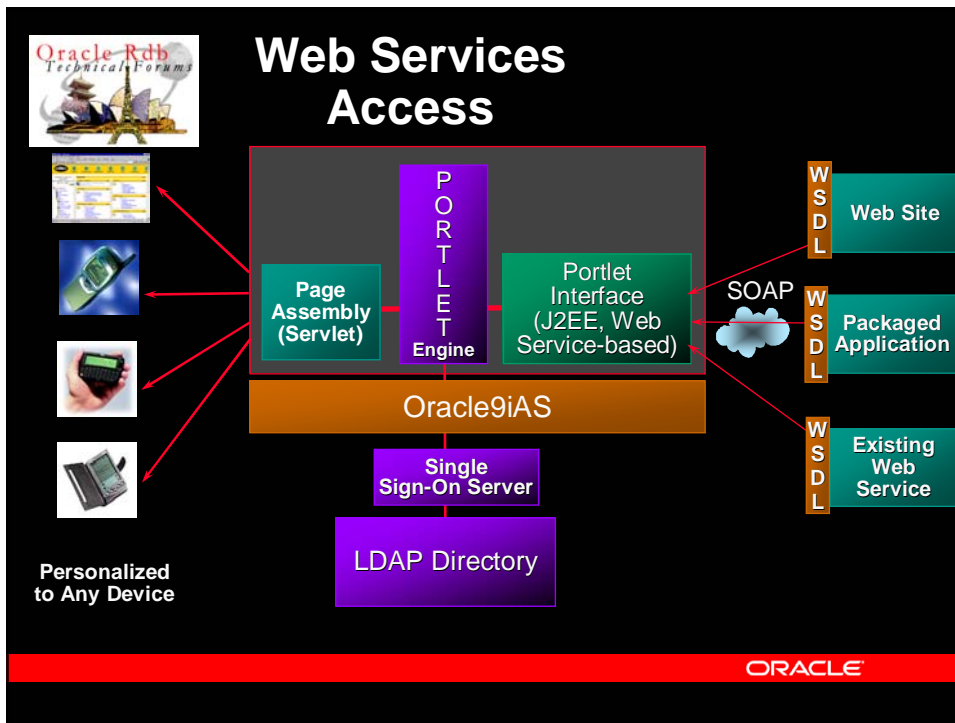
Oracle Rdb
Technical Forums

Web Services Access

Page Assembly (Servlet)

P O R T L E T
Engine

Portlet Interface (J2EE, Web Service-based)

SOAP

W S D L
Web Site

W S D L
Packaged Application

W S D L
Existing Web Service

Oracle9iAS

Single Sign-On Server

LDAP Directory

Personalized to Any Device

ORACLE